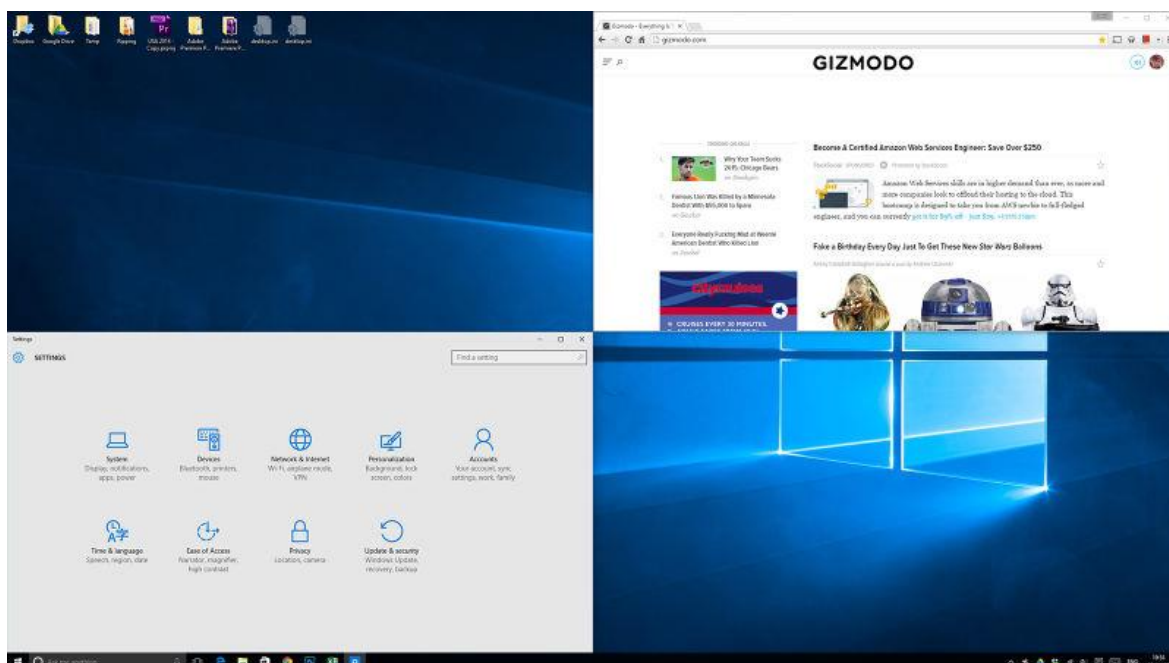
Dropbox Google Drive Temp Ripping USB 2016 - Copy.pgsql Adobe Premiere P... Adobe Premiere P... desktop.ini desktop.ini

Gizmodo - Everything h ×

gizmodo.com

GIZMODO

TRENDING ON KINJA

Why Your Team Sucks 2015: Chicago Bears

Famous Lion Was Killed by a Minnesota Dentist With $55,000 to Spare

Everyone Really Fucking Mad at Weenie American Dentist Who Killed Lion

Become A Certified Amazon Web Services Engineer: Save Over $250

Amazon Web Services skills are in higher demand than ever, as more and more companies look to offload their hosting to the cloud. This bootcamp is designed to take you from AWS newbie to full-fledged engineer, and you can currently get it for 94% off - just $39.

Fake a Birthday Every Day Just To Get These New Star Wars Balloons

CRUISES EVERY 30 MINUTES.

Settings

SETTINGS

Find a setting

System
Display, notifications, apps, power

Devices
Bluetooth, printers, mouse

Network & Internet
Wi-Fi, airplane mode, VPN

Personalization
Background, lock screen, colors

Accounts
Your account, sync settings, work, family

Time & language
Speech, region, date

Ease of Access
Narrator, magnifier, high contrast

Privacy
Location, camera

Update & security
Windows Update, recovery, backup

Ask me anything